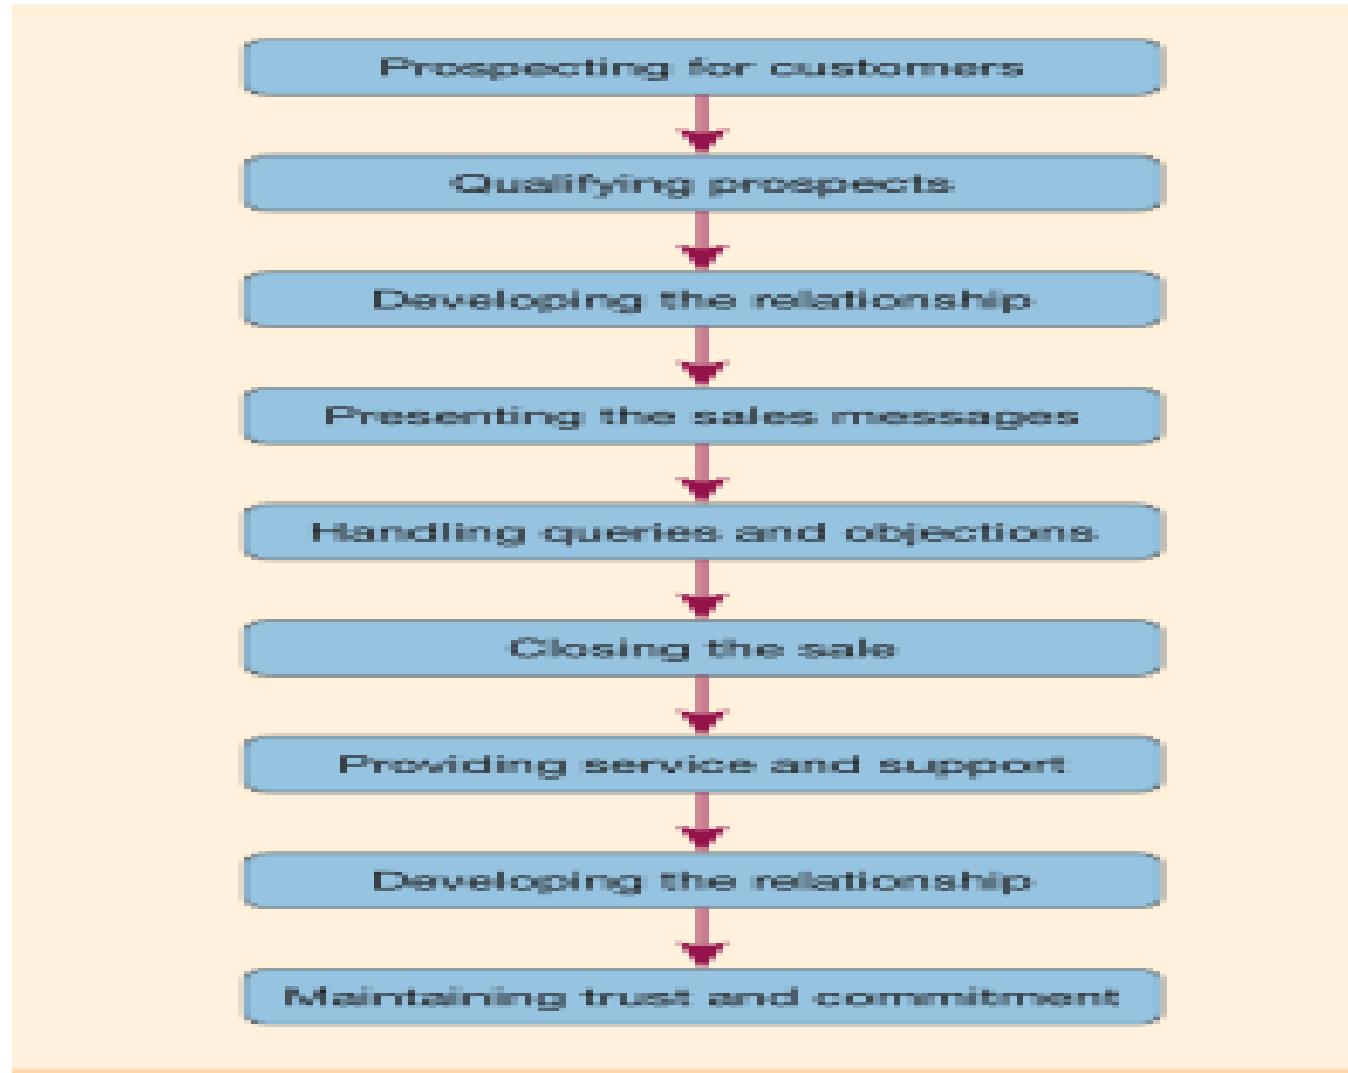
Prospecting for customers

Qualifying prospects

Developing the relationship

Presenting the sales messages

Handling queries and objections

Closing the sale

Providing service and support

Developing the relationship

Maintaining trust and commitment